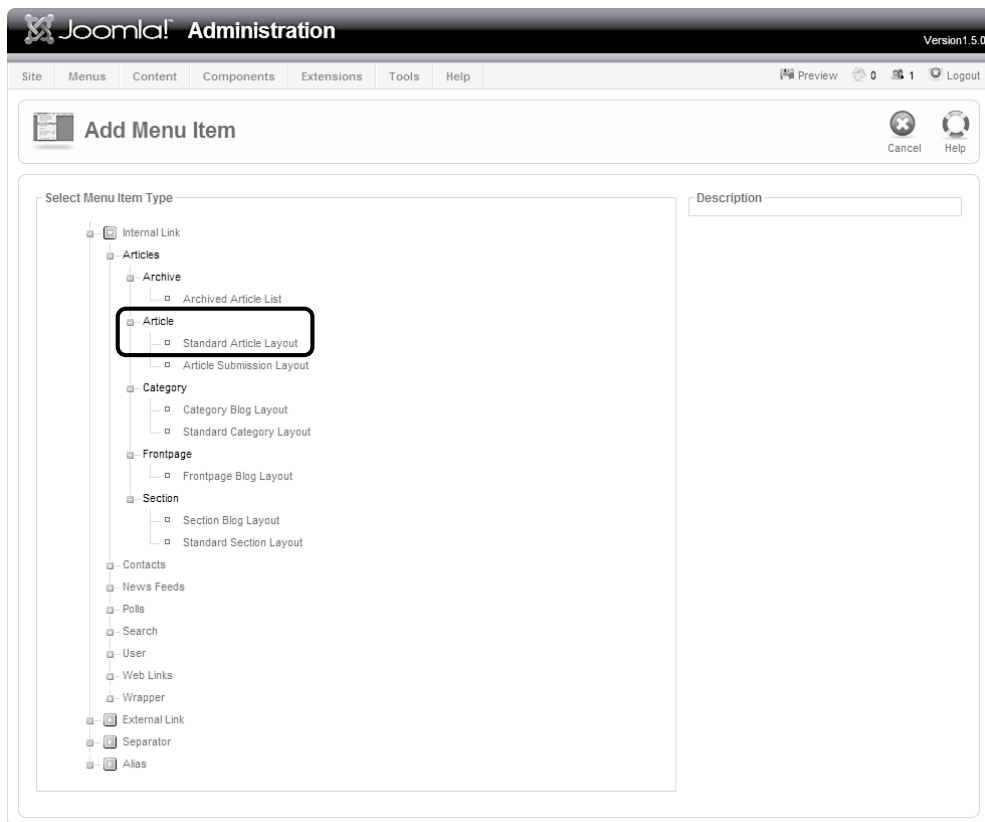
Joomla! Administration

Version1.5.0

Site Menus Content Components Extensions Tools Help

Preview 0 1 Logout

Add Menu Item

Cancel Help

Select Menu Item Type

Internal Link
Articles
Archive
Archived Article List
Article
Standard Article Layout
Article Submission Layout
Category
Category Blog Layout
Standard Category Layout
Frontpage
Frontpage Blog Layout
Section
Section Blog Layout
Standard Section Layout
Contacts
News Feeds
Polls
Search
User
Web Links
Wrapper
External Link
Separator
Alias

Description